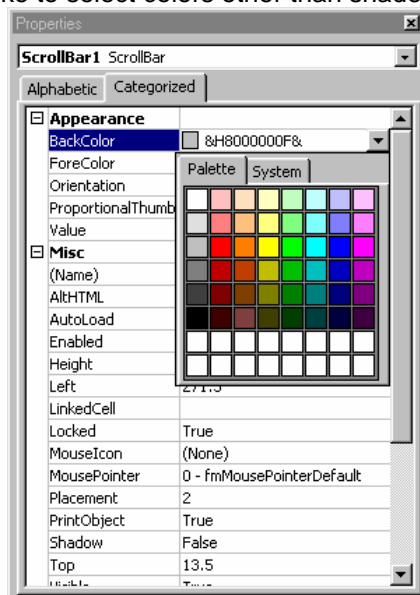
Properties

ScrollBar1 ScrollBar

Alphabetic | Categorized

| | |
|---|---|
| ⊟ Appearance | |
| BackColor | &H8000000F& |
| ForeColor | |
| Orientation | |
| ProportionalThumb | |
| Value | |
| ⊟ Misc | |
| (Name) | |
| AltHTML | |
| AutoLoad | |
| Enabled | |
| Height | |
| Left | 271.5 |
| LinkedCell | |
| Locked | True |
| MouseIcon | (None) |
| MousePointer | 0 - fmMousePointerDefault |
| Placement | 2 |
| PrintObject | True |
| Shadow | False |
| Top | 13.5 |

Palette | System